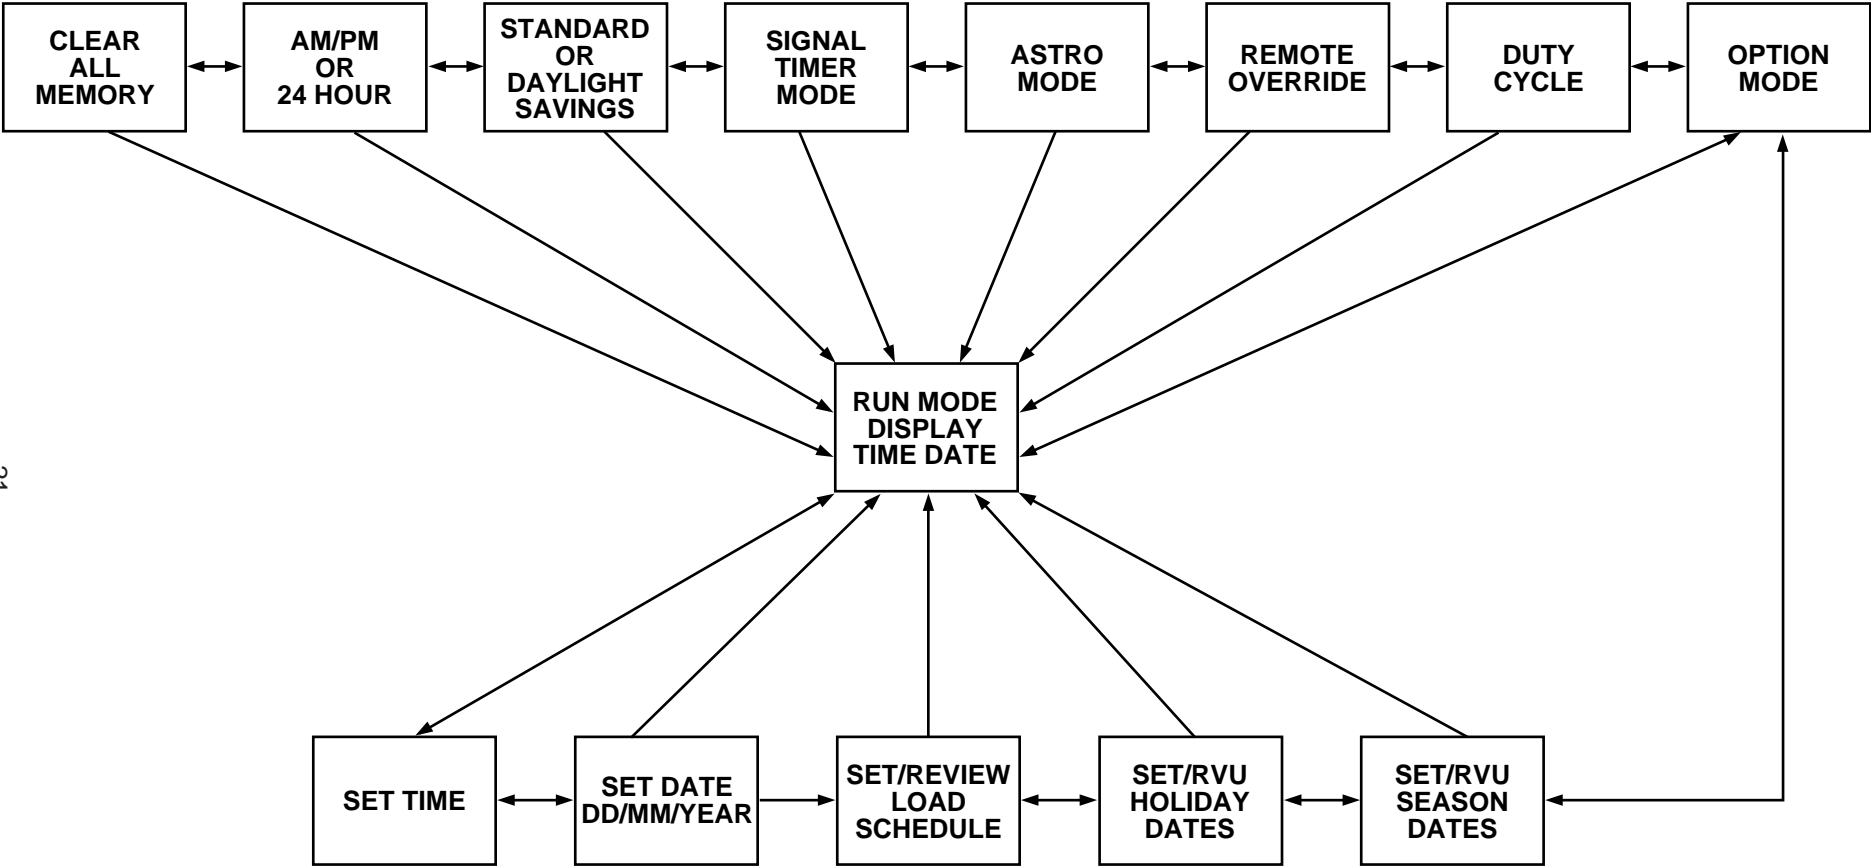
CLEAR ALL MEMORY

AM/PM OR 24 HOUR

STANDARD OR DAYLIGHT SAVINGS

SIGNAL TIMER MODE

ASTRO MODE

REMOTE OVERRIDE

DUTY CYCLE

OPTION MODE

RUN MODE DISPLAY TIME DATE

21

SET TIME

SET DATE DD/MM/YEAR

SET/REVIEW LOAD SCHEDULE

SET/RVU HOLIDAY DATES

SET/RVU SEASON DATES